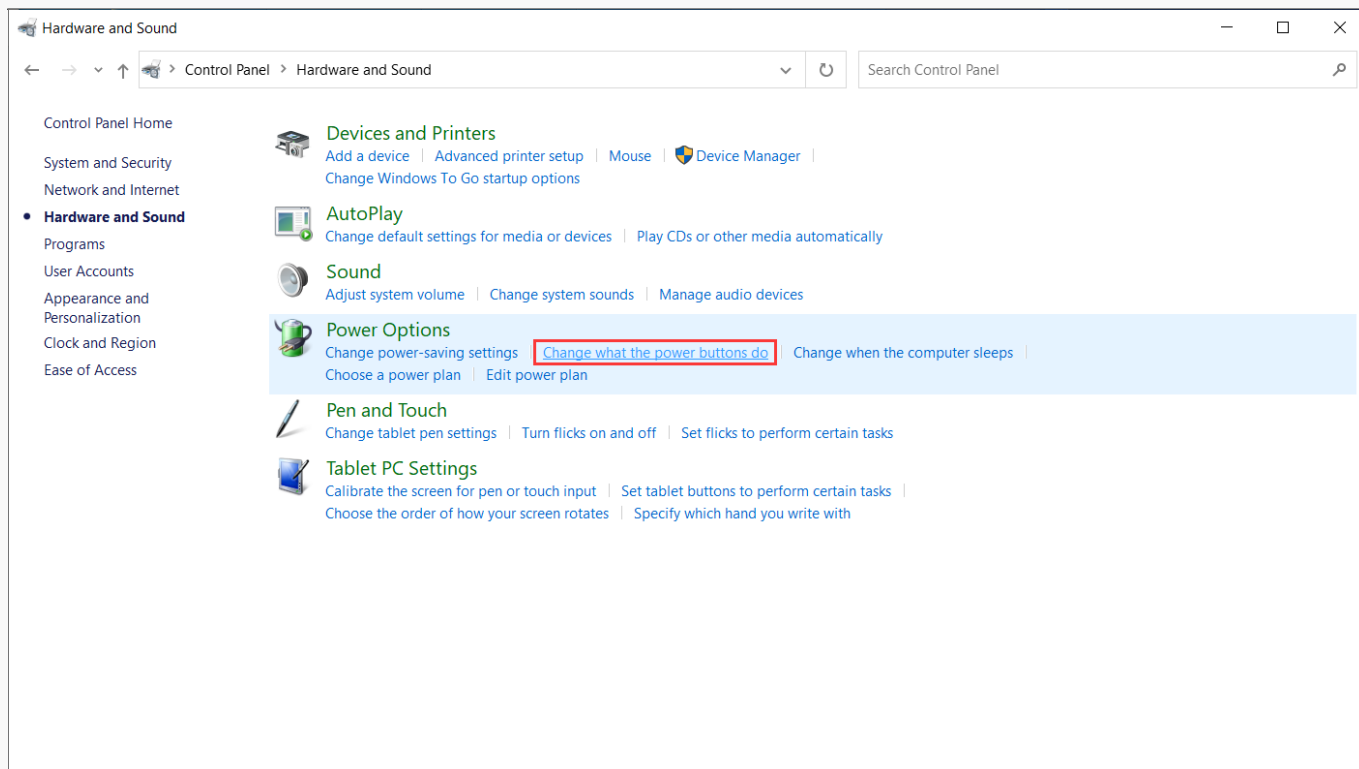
Hardware and Sound

Control Panel > Hardware and Sound

Search Control Panel

Control Panel Home

System and Security
Network and Internet
Hardware and Sound
Programs
User Accounts
Appearance and Personalization
Clock and Region
Ease of Access

Devices and Printers
Add a device | Advanced printer setup | Mouse | Device Manager |
Change Windows To Go startup options

AutoPlay
Change default settings for media or devices | Play CDs or other media automatically

Sound
Adjust system volume | Change system sounds | Manage audio devices

Power Options
Change power-saving settings | Change what the power buttons do | Change when the computer sleeps |
Choose a power plan | Edit power plan

Pen and Touch
Change tablet pen settings | Turn flicks on and off | Set flicks to perform certain tasks

Tablet PC Settings
Calibrate the screen for pen or touch input | Set tablet buttons to perform certain tasks |
Choose the order of how your screen rotates | Specify which hand you write with